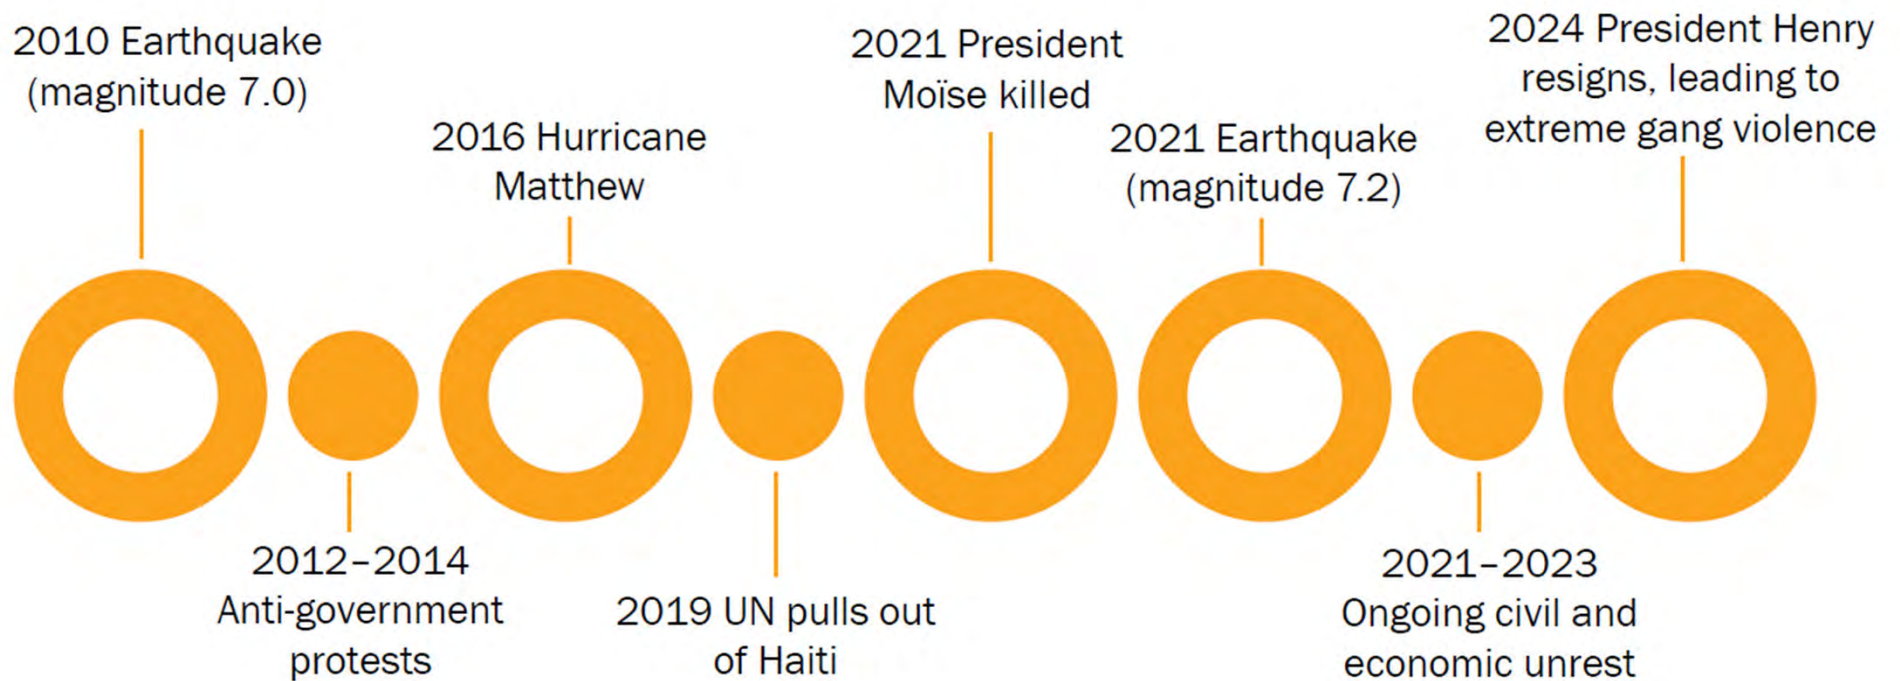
2010 Earthquake (magnitude 7.0)

2012–2014 Anti-government protests

2016 Hurricane Matthew

2019 UN pulls out of Haiti

2021 President Moïse killed

2021 Earthquake (magnitude 7.2)

2021–2023 Ongoing civil and economic unrest

2024 President Henry resigns, leading to extreme gang violence